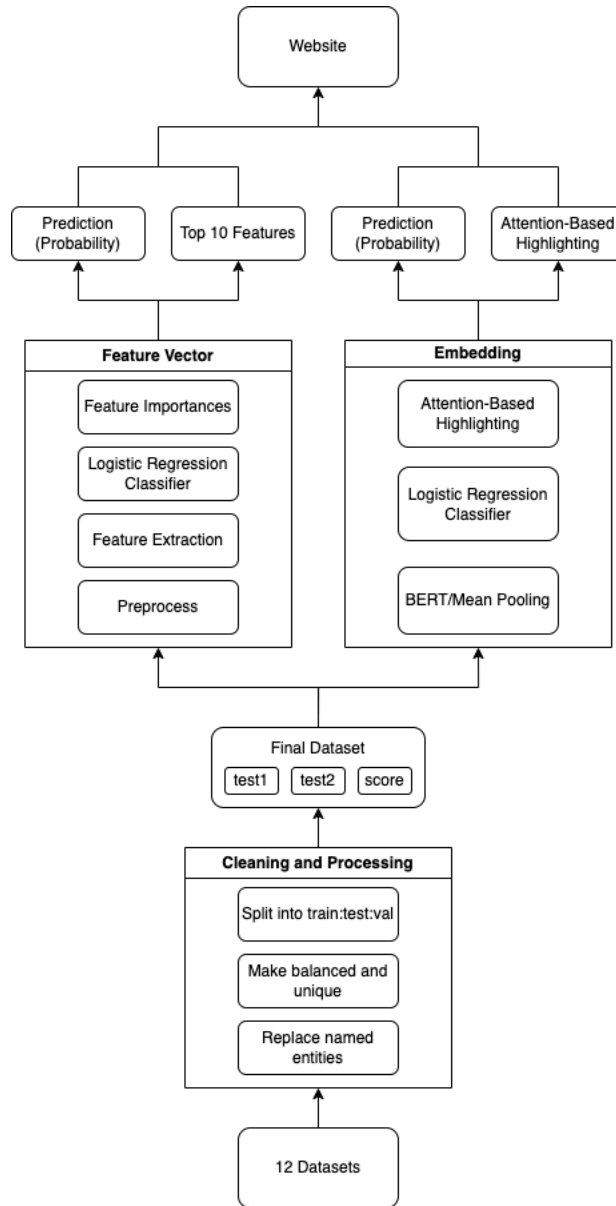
Website

Prediction (Probability)

Top 10 Features

Prediction (Probability)

Attention-Based Highlighting

Feature Vector

Feature Importances

Logistic Regression Classifier

Feature Extraction

Preprocess

Embedding

Attention-Based Highlighting

Logistic Regression Classifier

BERT/Mean Pooling

Final Dataset

test1

test2

score

Cleaning and Processing

Split into train:test:val

Make balanced and unique

Replace named entities

12 Datasets